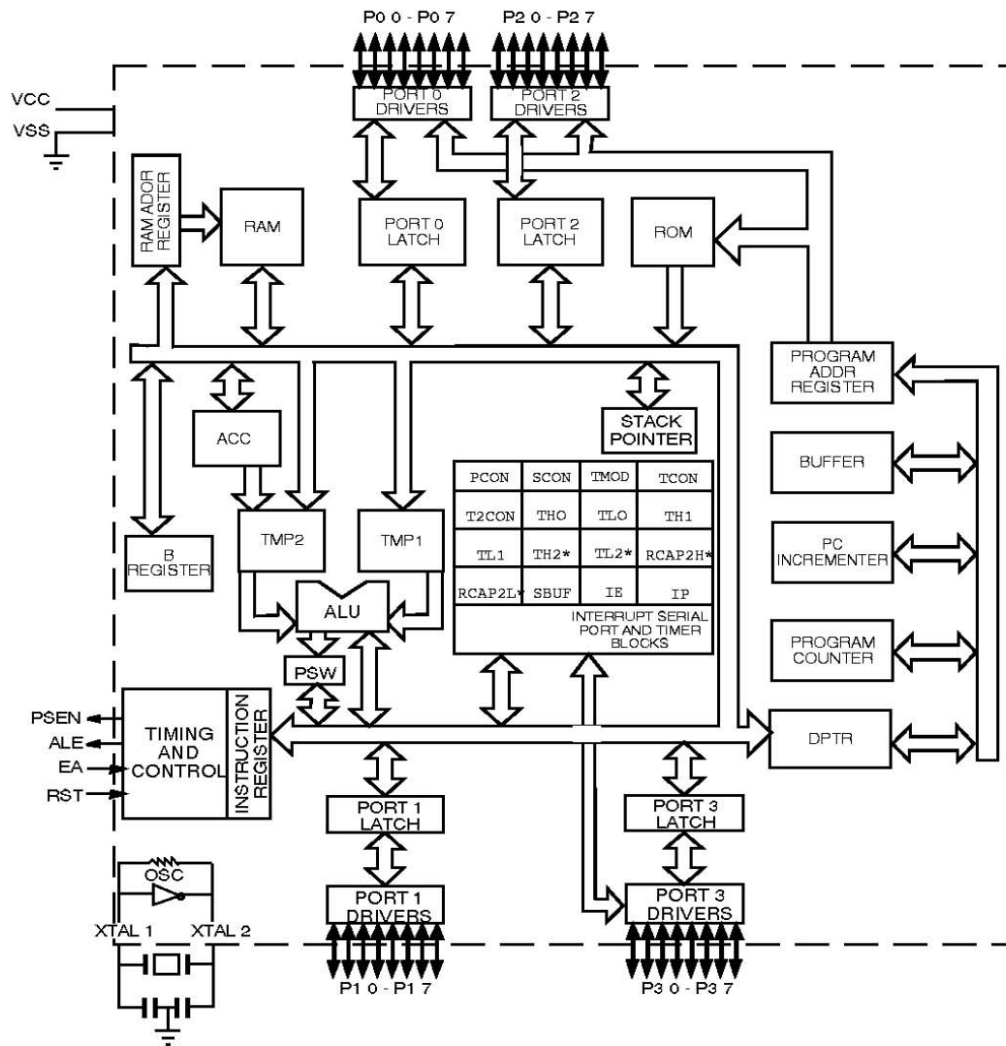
P0 0 - P0 7

P2 0 - P2 7

VCC

VSS

PORT 0 DRIVERS

PORT 2 DRIVERS

RAM ADDR REGISTER

RAM

PORT 0 LATCH

PORT 2 LATCH

ROM

PROGRAM ADDR REGISTER

STACK POINTER

ACC

BUFFER

| PCON | SCON | TMOD | TCON |
|---|---|---|---|
| T2CON | THO | TLO | TH1 |
| TL1 | TH2* | TL2* | RCAP2H* |
| RCAP2L* | SBUF | IE | IP |

INTERRUPT SERIAL PORT AND TIMER BLOCKS

TMP2

TMP1

B REGISTER

PC INCREMENTER

ALU

PROGRAM COUNTER

PSW

PSEN

ALE

EA

RST

TIMING AND CONTROL

INSTRUCTION REGISTER

DPTR

PORT 1 LATCH

PORT 3 LATCH

OSC

PORT 1 DRIVERS

PORT 3 DRIVERS

XTAL 1

XTAL 2

P1 0 - P1 7

P3 0 - P3 7